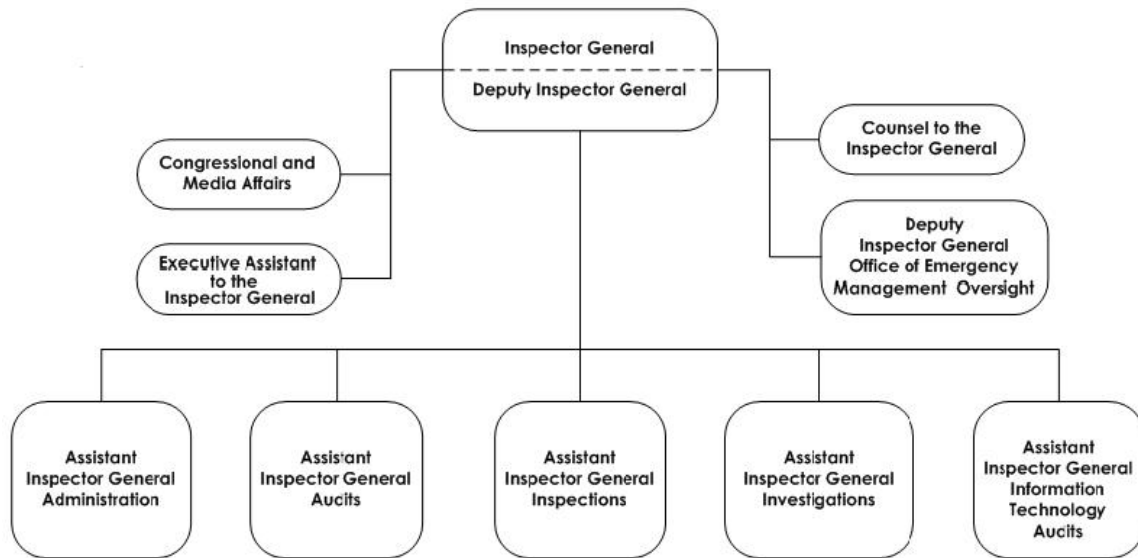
Inspector General

Deputy Inspector General

Congressional and Media Affairs

Executive Assistant to the Inspector General

Counsel to the Inspector General

Deputy Inspector General Office of Emergency Management Oversight

Assistant Inspector General Administration

Assistant Inspector General Audits

Assistant Inspector General Inspections

Assistant Inspector General Investigations

Assistant Inspector General Information Technology Audits